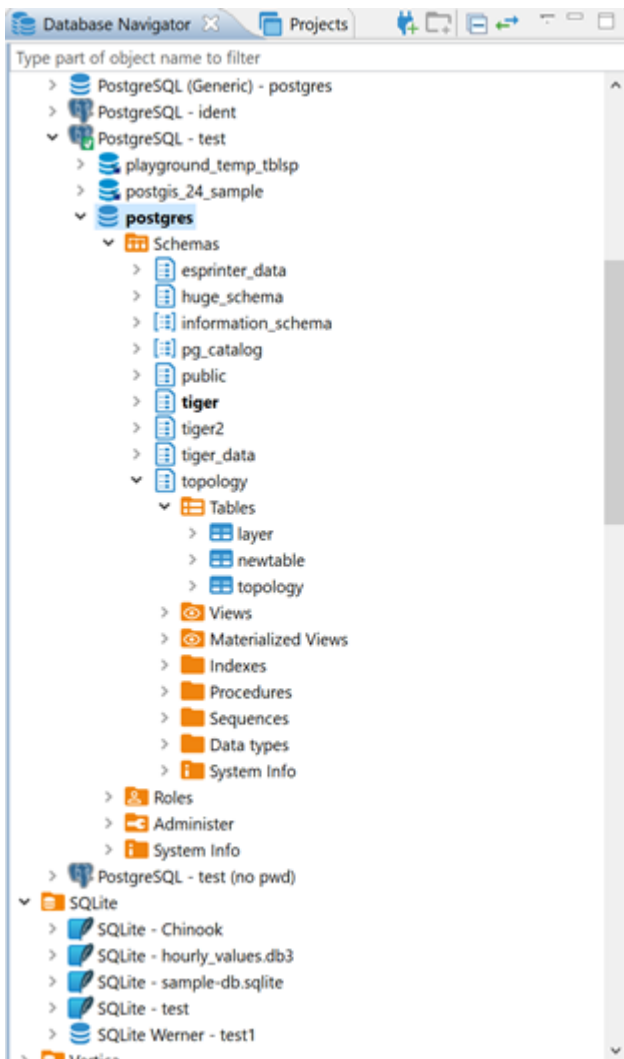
Database Navigator ✕ Projects

Type part of object name to filter

PostgreSQL (Generic) - postgres
PostgreSQL - ident
PostgreSQL - test
playground_temp_tblsp
postgis_24_sample
postgres
Schemas
esprinter_data
huge_schema
information_schema
pg_catalog
public
tiger
tiger2
tiger_data
topology
Tables
layer
newtable
topology
Views
Materialized Views
Indexes
Procedures
Sequences
Data types
System Info
Roles
Administer
System Info
PostgreSQL - test (no pwd)
SQLite
SQLite - Chinook
SQLite - hourly_values.db3
SQLite - sample-db.sqlite
SQLite - test
SQLite Werner - test1
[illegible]